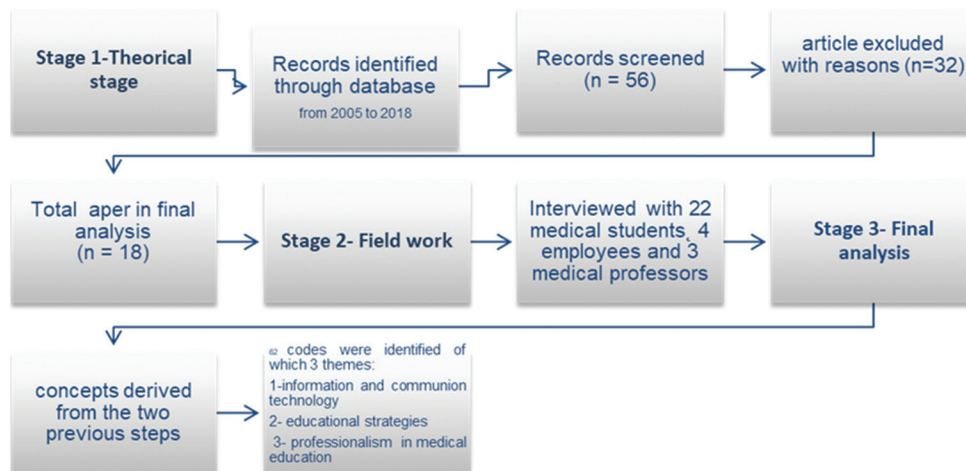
Stage 1-Theorical stage

Records identified through database

from 2005 to 2018

Records screened (n = 56)

article excluded with reasons (n=32)

Total aper in final analysis (n = 18)

Stage 2- Field work

Interviewed with 22 medical students, 4 employees and 3 medical professors

Stage 3- Final analysis

concepts derived from the two previous steps

62 codes were identified of which 3 themes:

1-information and communion technology

2- educational strategies

3- professionalism in medical education